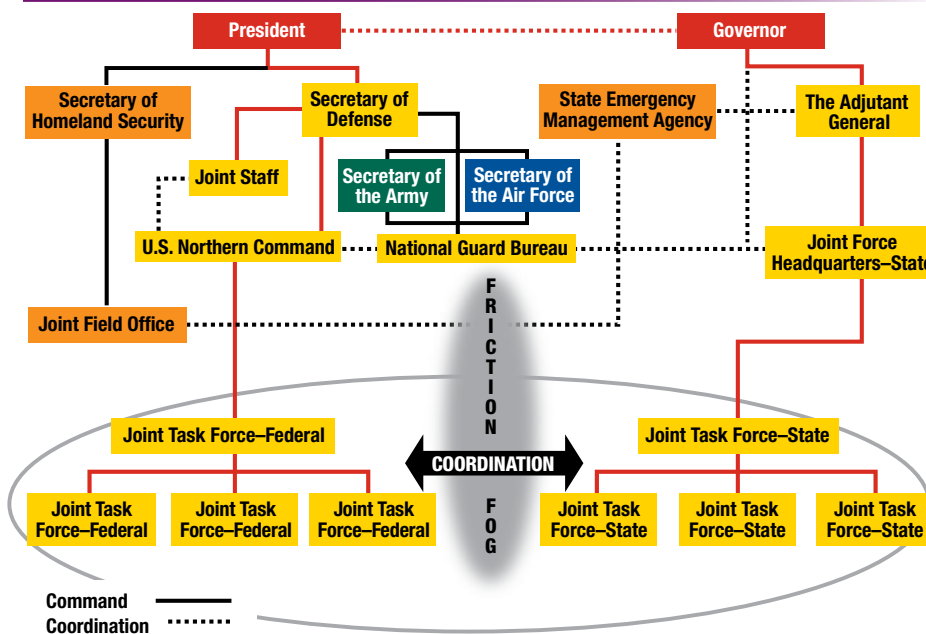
President

Governor

Secretary of Homeland Security

Secretary of Defense

State Emergency Management Agency

The Adjutant General

Joint Staff

Secretary of the Army

Secretary of the Air Force

U.S. Northern Command

National Guard Bureau

Joint Force Headquarters–State

Joint Field Office

FRICTION

Joint Task Force–Federal

COORDINATION

Joint Task Force–State

FOG

Joint Task Force–Federal

Joint Task Force–Federal

Joint Task Force–Federal

Joint Task Force–State

Joint Task Force–State

Joint Task Force–State

Command

Coordination